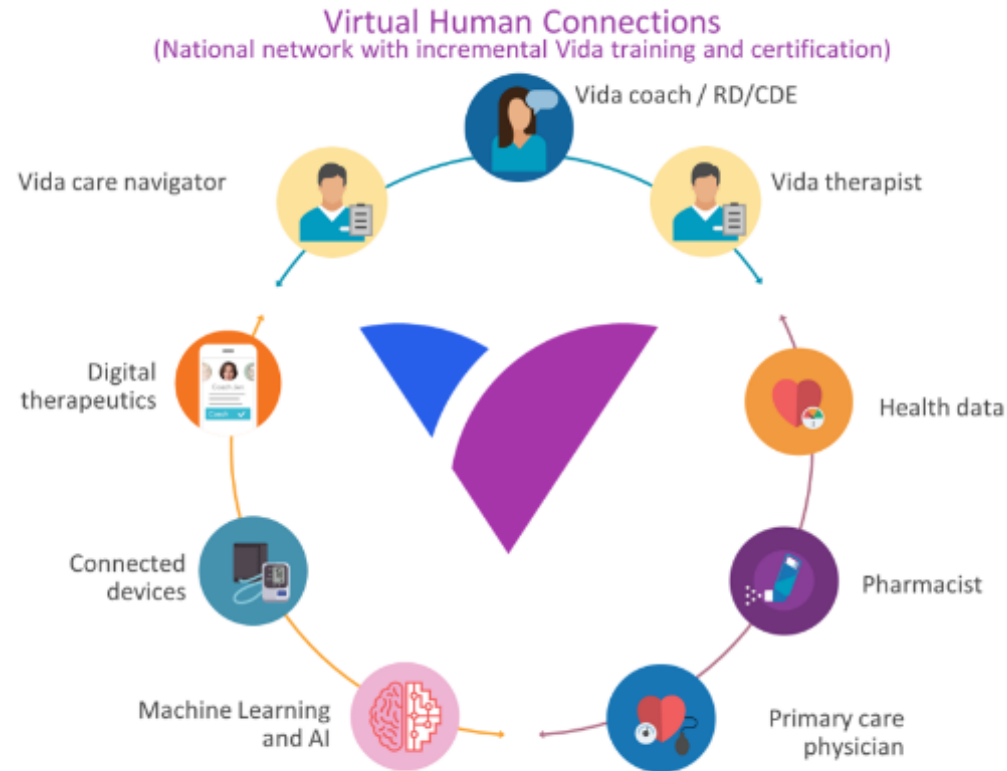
Virtual Human Connections
(National network with incremental Vida training and certification)

Vida coach / RD/CDE

Vida care navigator

Vida therapist

Digital therapeutics

Coach Jen

Health data

Connected devices

Pharmacist

Machine Learning and AI

Primary care physician